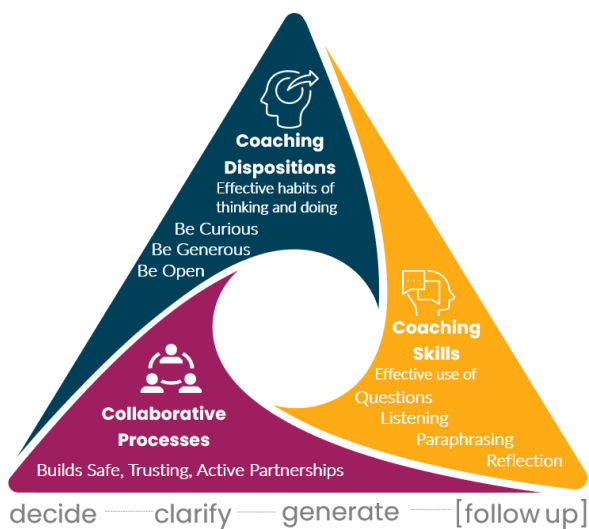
Coaching Dispositions
Effective habits of thinking and doing
Be Curious
Be Generous
Be Open

Coaching Skills
Effective use of
Questions
Listening
Paraphrasing
Reflection

Collaborative Processes
Builds Safe, Trusting, Active Partnerships

decide clarify generate [follow up]